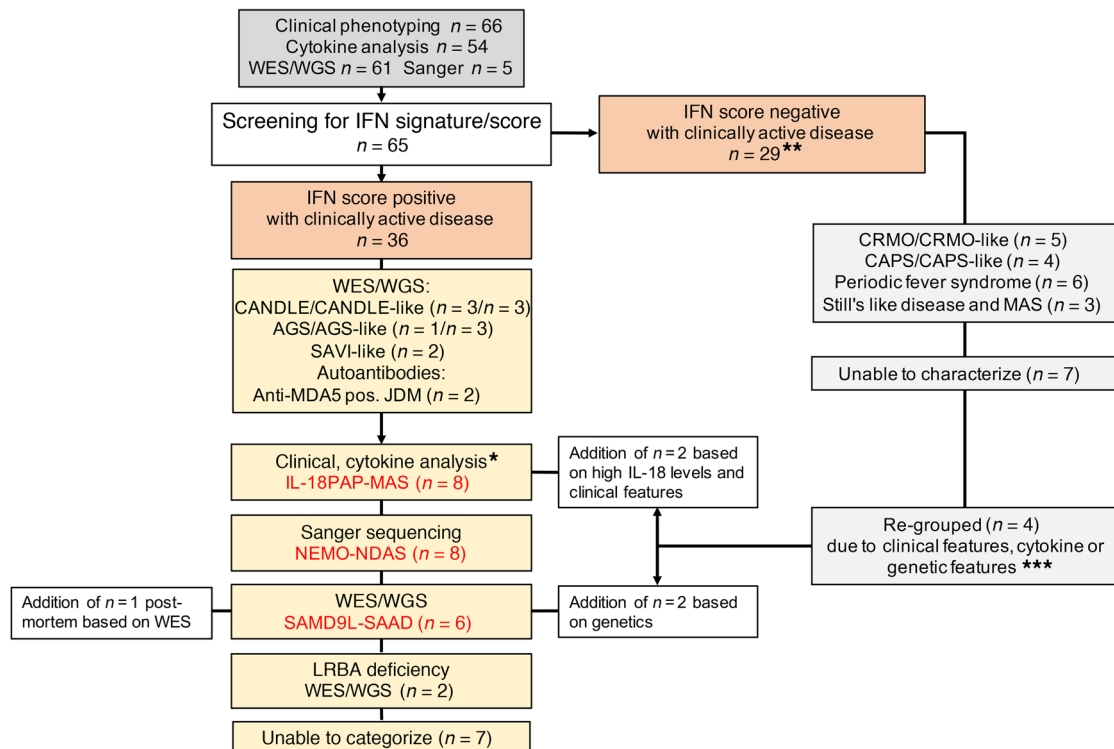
Clinical phenotyping $n = 66$
Cytokine analysis $n = 54$
WES/WGS $n = 61$ Sanger $n = 5$

Screening for IFN signature/score
$n = 65$

IFN score negative
with clinically active disease
$n = 29$**

IFN score positive
with clinically active disease
$n = 36$

CRMO/CRMO-like ($n = 5$)
CAPS/CAPS-like ($n = 4$)
Periodic fever syndrome ($n = 6$)
Still's like disease and MAS ($n = 3$)

WES/WGS:
CANDLE/CANDLE-like ($n = 3$/$n = 3$)
AGS/AGS-like ($n = 1$/$n = 3$)
SAVI-like ($n = 2$)
Autoantibodies:
Anti-MDA5 pos. JDM ($n = 2$)

Unable to characterize ($n = 7$)

Clinical, cytokine analysis*
IL-18PAP-MAS ($n = 8$)

Addition of $n = 2$ based on high IL-18 levels and clinical features

Sanger sequencing
NEMO-NDAS ($n = 8$)

Re-grouped ($n = 4$)
due to clinical features, cytokine or genetic features ***

Addition of $n = 1$ post-mortem based on WES

WES/WGS
SAMD9L-SAAD ($n = 6$)

Addition of $n = 2$ based on genetics

LRBA deficiency
WES/WGS ($n = 2$)

Unable to categorize ($n = 7$)